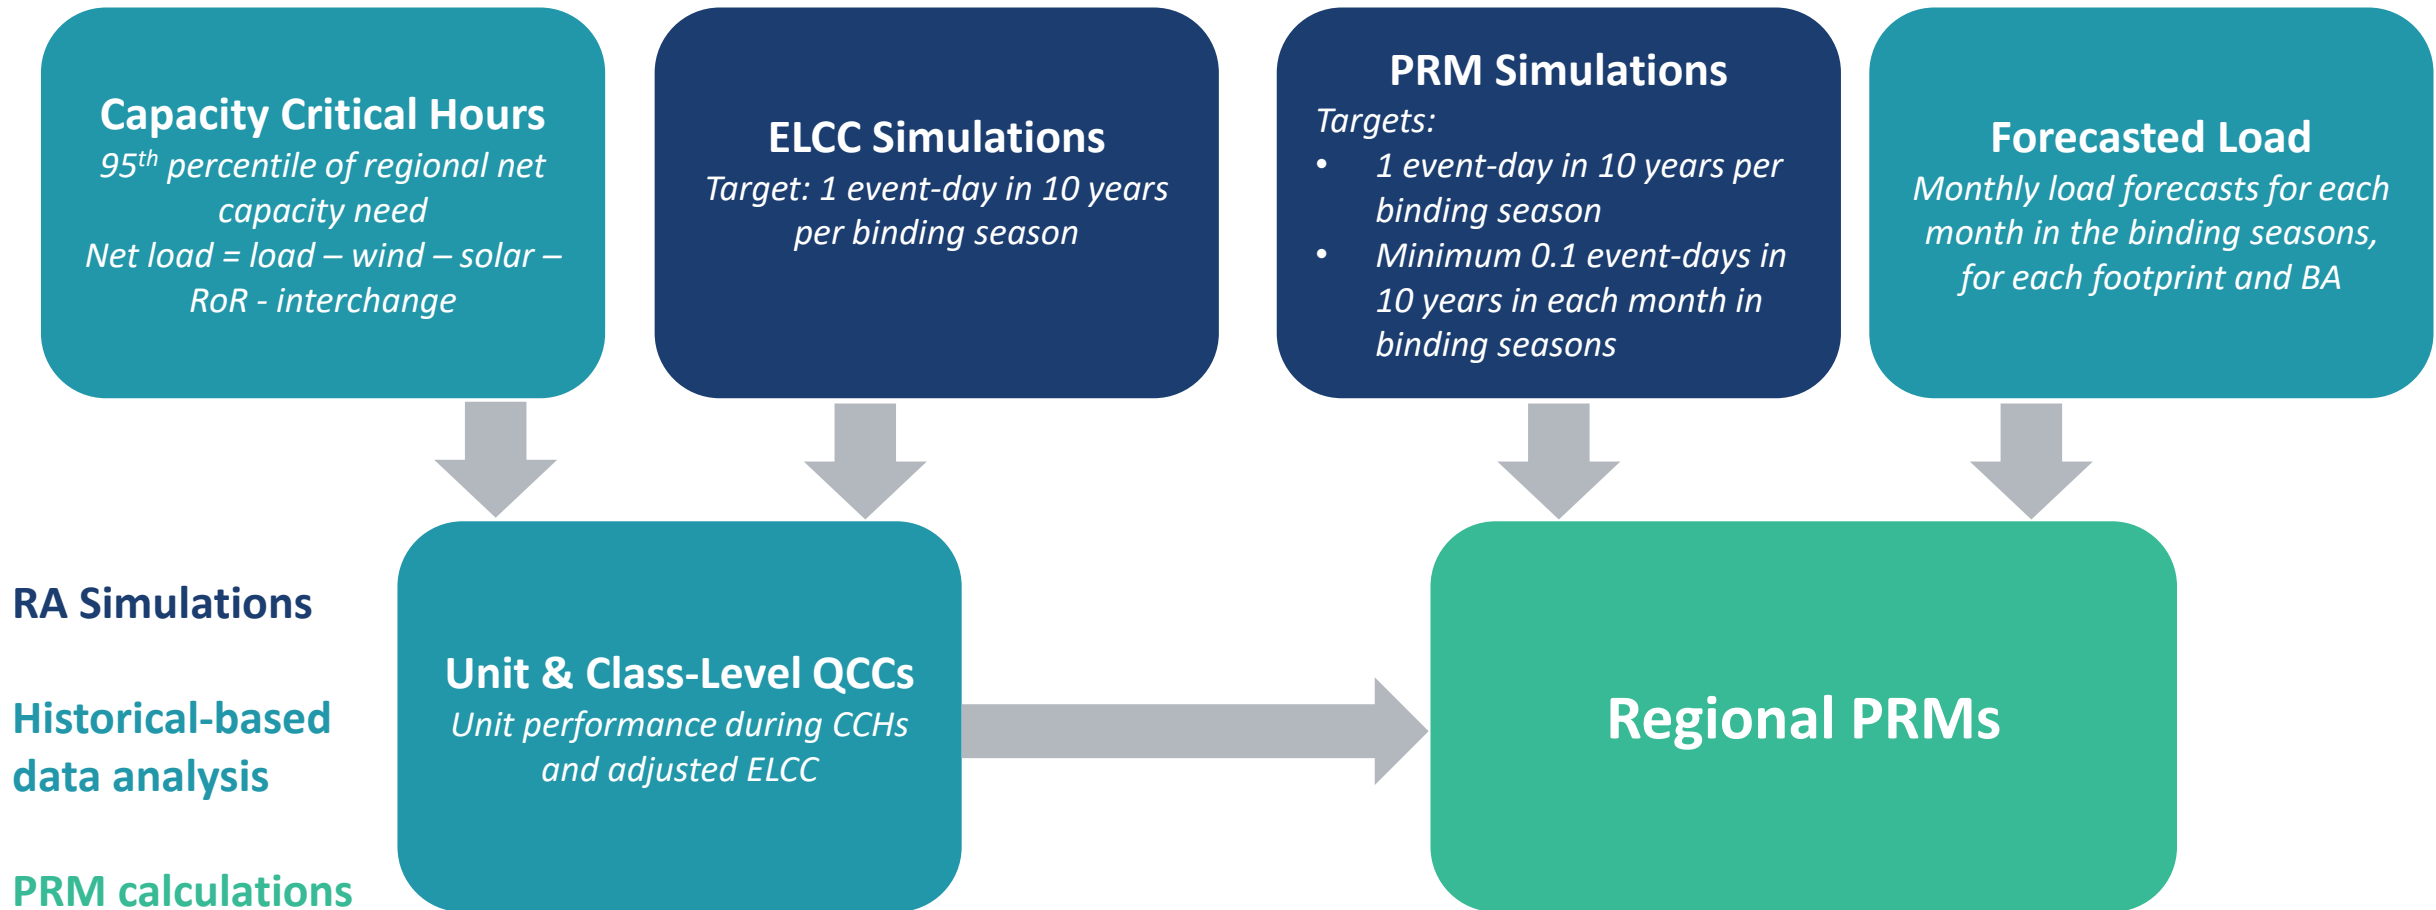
Capacity Critical Hours
$95^{th}$ percentile of regional net capacity need
Net load = load – wind – solar – RoR - interchange

ELCC Simulations
Target: 1 event-day in 10 years per binding season

PRM Simulations
Targets:
• 1 event-day in 10 years per binding season
• Minimum 0.1 event-days in 10 years in each month in binding seasons

Forecasted Load
Monthly load forecasts for each month in the binding seasons, for each footprint and BA

RA Simulations

Historical-based data analysis

PRM calculations

Unit & Class-Level QCCs
Unit performance during CCHs and adjusted ELCC

Regional PRMs